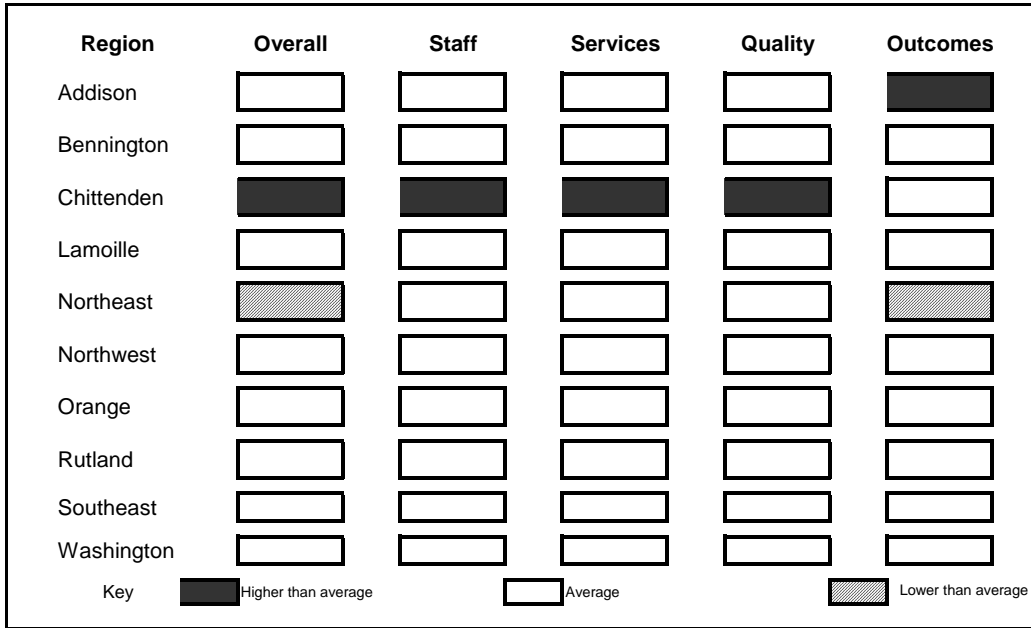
| Region | Overall | Staff | Services | Quality | Outcomes |
|---|---|---|---|---|---|
| Addison | | | | | |
| Bennington | | | | | |
| Chittenden | | | | | |
| Lamoille | | | | | |
| Northeast | | | | | |
| Northwest | | | | | |
| Orange | | | | | |
| Rutland | | | | | |
| Southeast | | | | | |
| Washington | | | | | |

Key Higher than average Average Lower than average